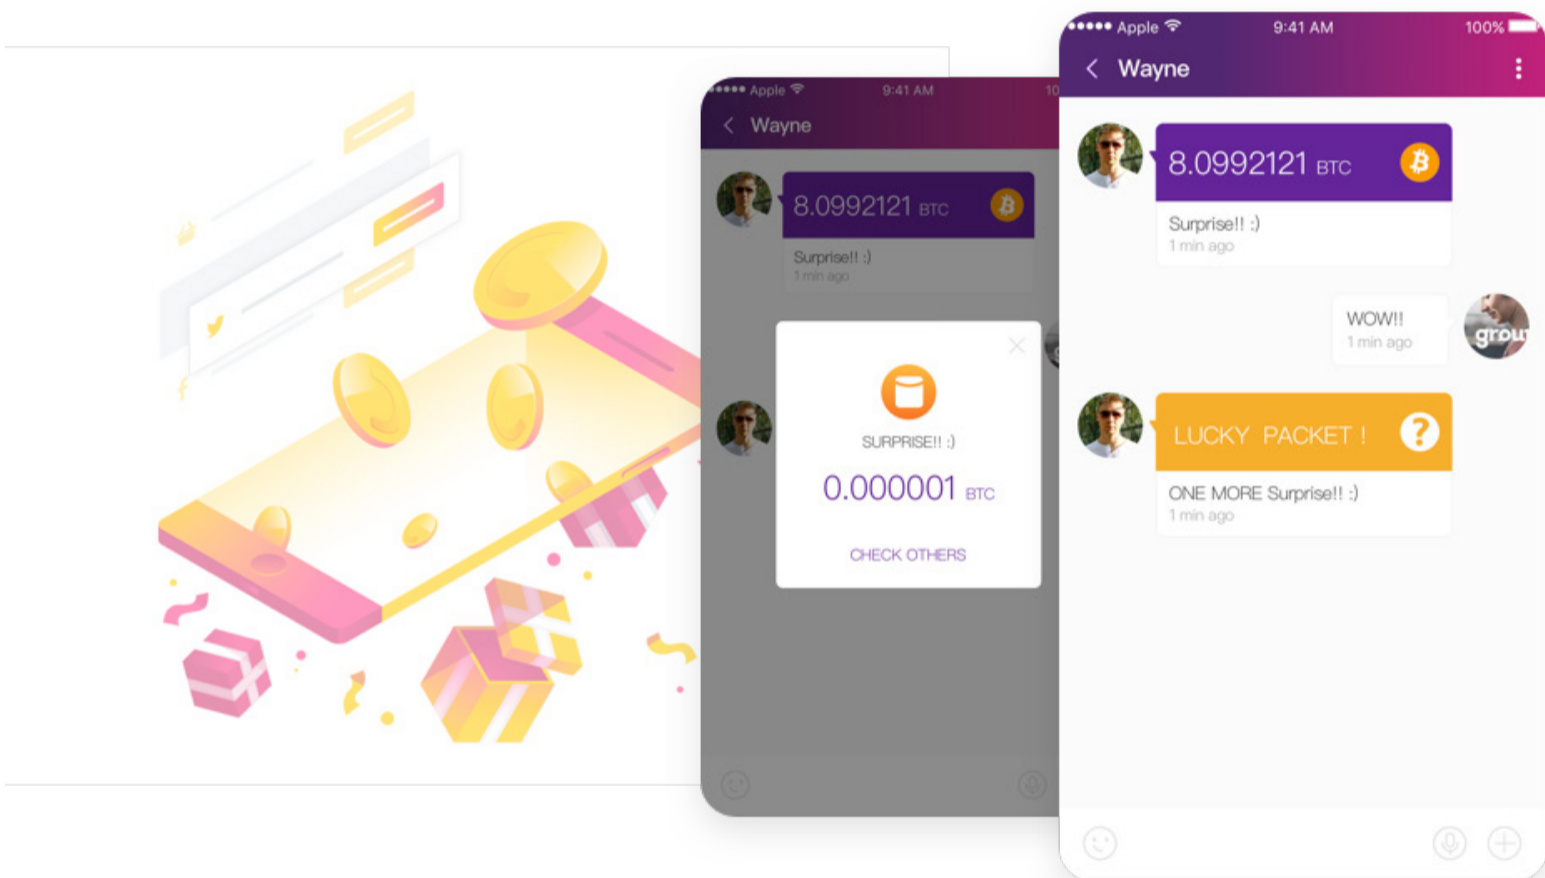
••••• Apple 9:41 AM 10

Wayne

8.0992121 BTC

Surprise!! :)
1 min ago

SURPRISE!! :)

0.000001 BTC

CHECK OTHERS

••••• Apple 9:41 AM 100%

Wayne

8.0992121 BTC

Surprise!! :)
1 min ago

WOW!!
1 min ago

grou

LUCKY PACKET !

ONE MORE Surprise!! :)
1 min ago